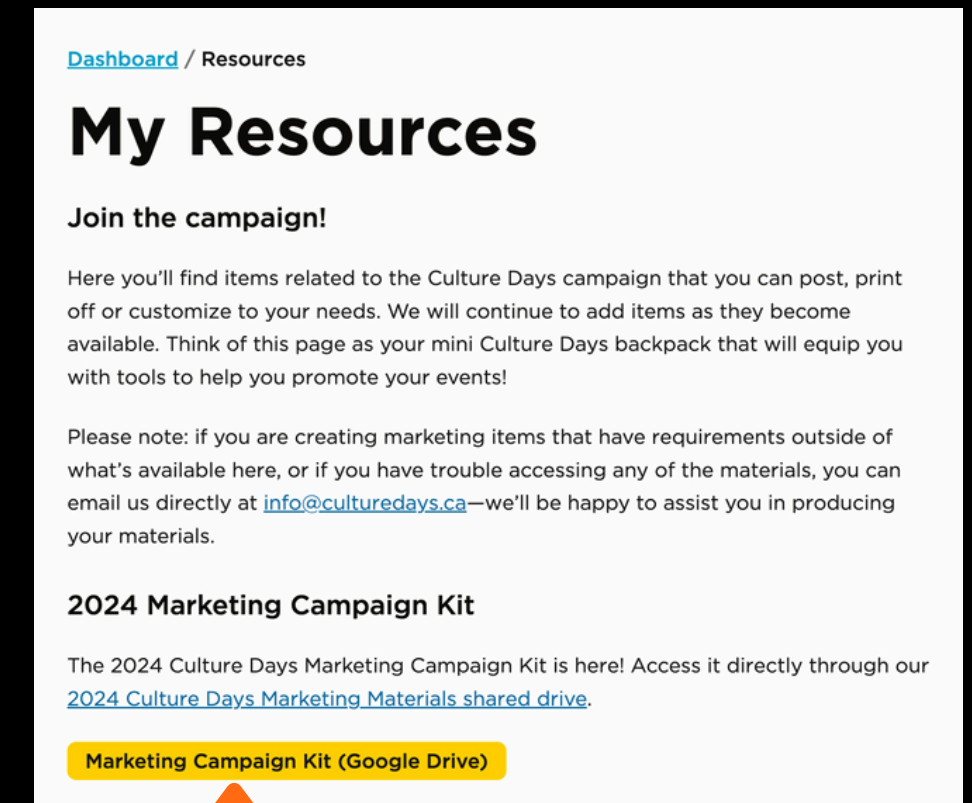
Dashboard / Resources

My Resources

Join the campaign!

Here you'll find items related to the Culture Days campaign that you can post, print off or customize to your needs. We will continue to add items as they become available. Think of this page as your mini Culture Days backpack that will equip you with tools to help you promote your events!

Please note: if you are creating marketing items that have requirements outside of what's available here, or if you have trouble accessing any of the materials, you can email us directly at info@culturedays.ca—we'll be happy to assist you in producing your materials.

2024 Marketing Campaign Kit

The 2024 Culture Days Marketing Campaign Kit is here! Access it directly through our 2024 Culture Days Marketing Materials shared drive.

Marketing Campaign Kit (Google Drive)